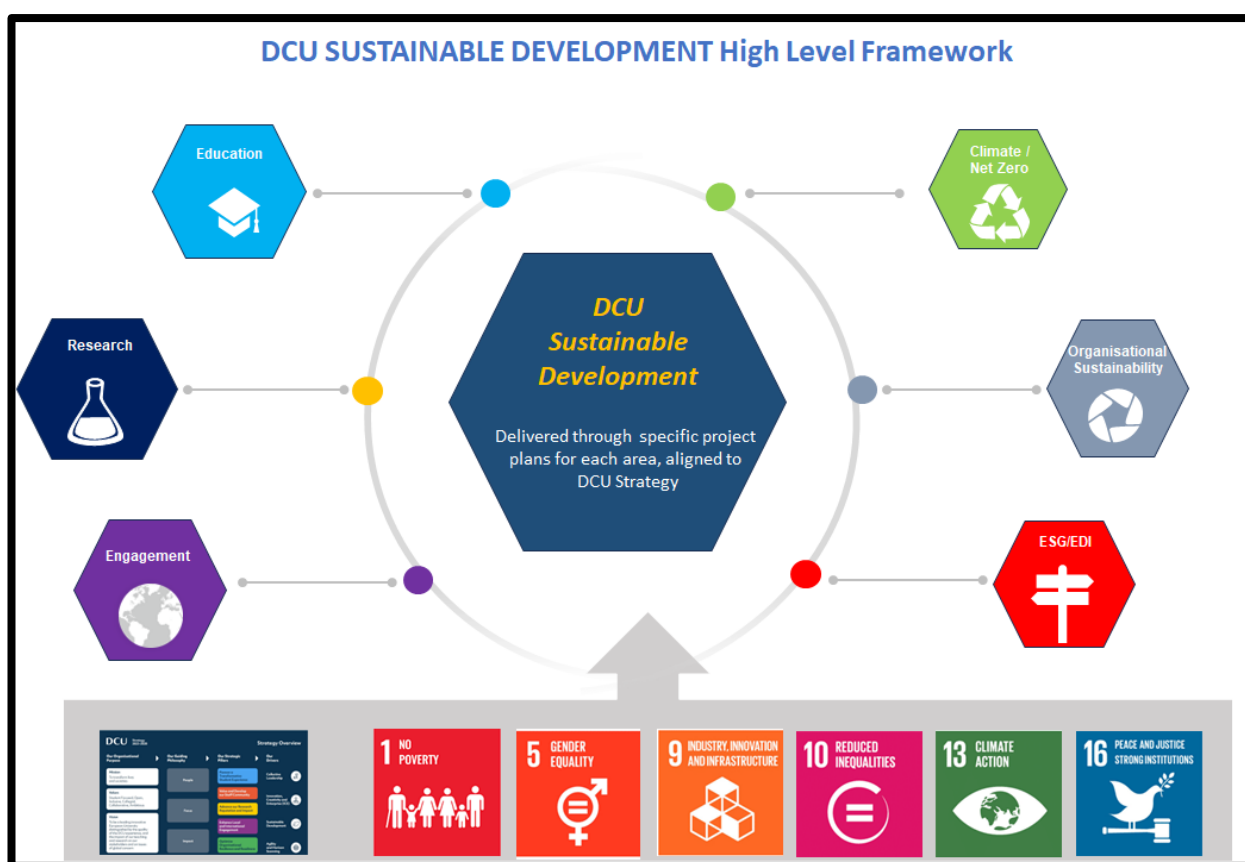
DCU SUSTAINABLE DEVELOPMENT High Level Framework

Education

Research

Engagement

Climate / Net Zero

Organisational Sustainability

ESG/EDI

DCU Sustainable Development

Delivered through specific project plans for each area, aligned to DCU Strategy

DCU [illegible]

Strategy Overview

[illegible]

1 NO POVERTY

5 GENDER EQUALITY

9 INDUSTRY, INNOVATION AND INFRASTRUCTURE

10 REDUCED INEQUALITIES

13 CLIMATE ACTION

16 PEACE AND JUSTICE STRONG INSTITUTIONS